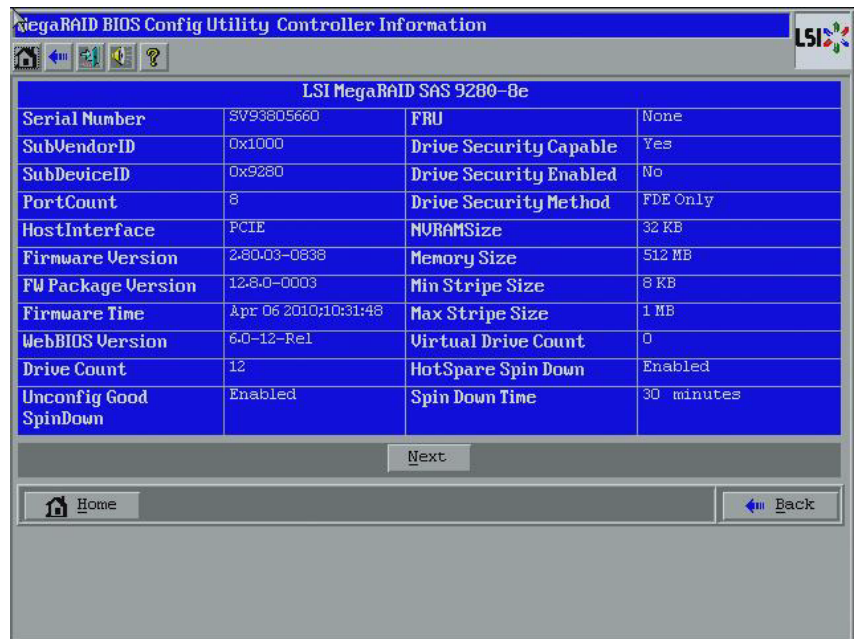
MegaRAID BIOS Config Utility Controller Information

LSI

?

| LSI MegaRAID SAS 9280-8e | | | |
|---|---|---|---|
| Serial Number | SV93805660 | FRU | None |
| SubVendorID | 0x1000 | Drive Security Capable | Yes |
| SubDeviceID | 0x9280 | Drive Security Enabled | No |
| PortCount | 8 | Drive Security Method | FDE Only |
| HostInterface | PCIE | NVRAMSize | 32 KB |
| Firmware Version | 2.80.03-0838 | Memory Size | 512 MB |
| FW Package Version | 12.8.0-0003 | Min Stripe Size | 8 KB |
| Firmware Time | Apr 06 2010;10:31:48 | Max Stripe Size | 1 MB |
| WebBIOS Version | 6.0-12-Rel | Virtual Drive Count | 0 |
| Drive Count | 12 | HotSpare Spin Down | Enabled |
| Unconfig Good SpinDown | Enabled | Spin Down Time | 30 minutes |

Next

Home

Back